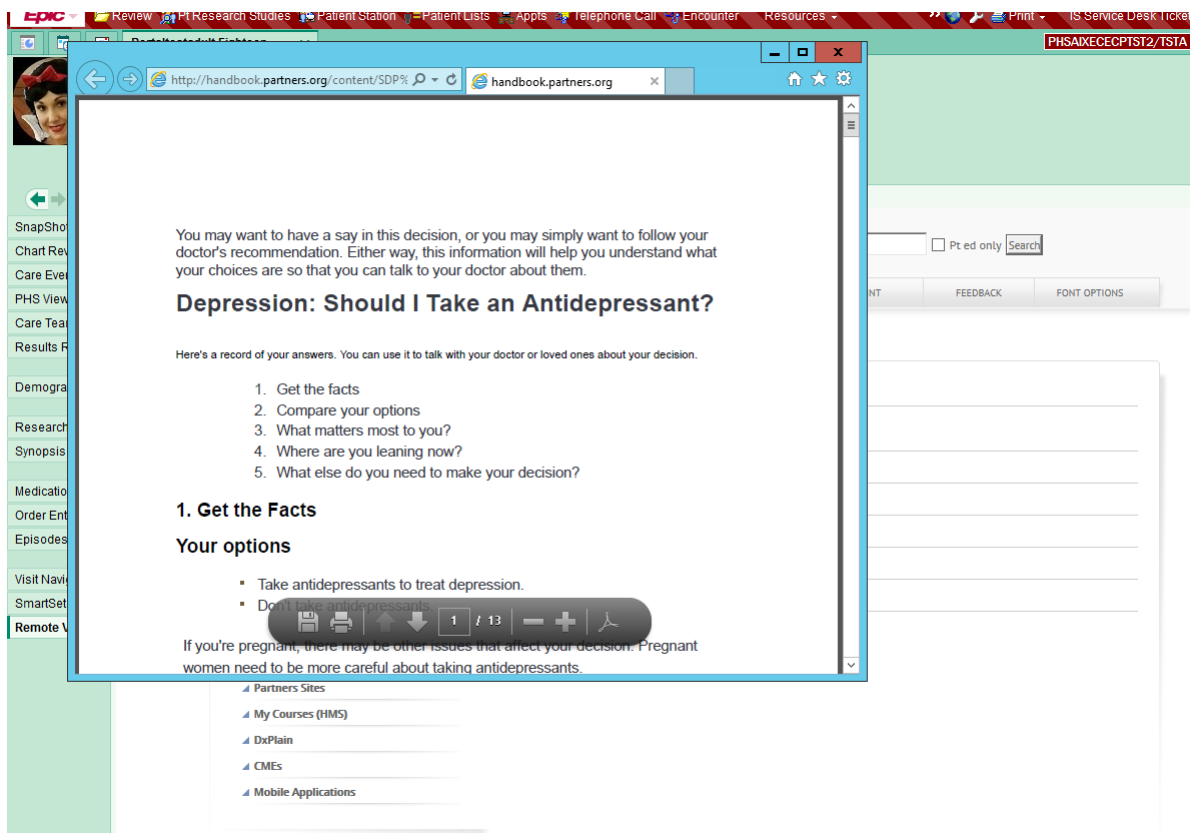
Epic Review Pt Research Studies Patient Station Patient Lists Apps Telephone Call Encounter Resources Print IS Service Desk Ticket

PHSAIXECECPTST2/TSTA

SnapShot
Chart Rev
Care Even
PHS View
Care Tean
Results R
Demogra
Research
Synopsis
Medicatio
Order Ent
Episodes
Visit Navi
SmartSet
Remote V

http://handbook.partners.org/content/SDP%
handbook.partners.org

Pt ed only Search

NT FEEDBACK FONT OPTIONS

You may want to have a say in this decision, or you may simply want to follow your doctor's recommendation. Either way, this information will help you understand what your choices are so that you can talk to your doctor about them.

Depression: Should I Take an Antidepressant?

Here's a record of your answers. You can use it to talk with your doctor or loved ones about your decision.

1. Get the facts
2. Compare your options
3. What matters most to you?
4. Where are you leaning now?
5. What else do you need to make your decision?

1. Get the Facts

Your options

- Take antidepressants to treat depression.
- Don't take antidepressants.

1 / 13

If you're pregnant, there may be other issues that affect your decision. Pregnant women need to be more careful about taking antidepressants.

Partners Sites
My Courses (HMS)
DxPlain
CMEs
Mobile Applications